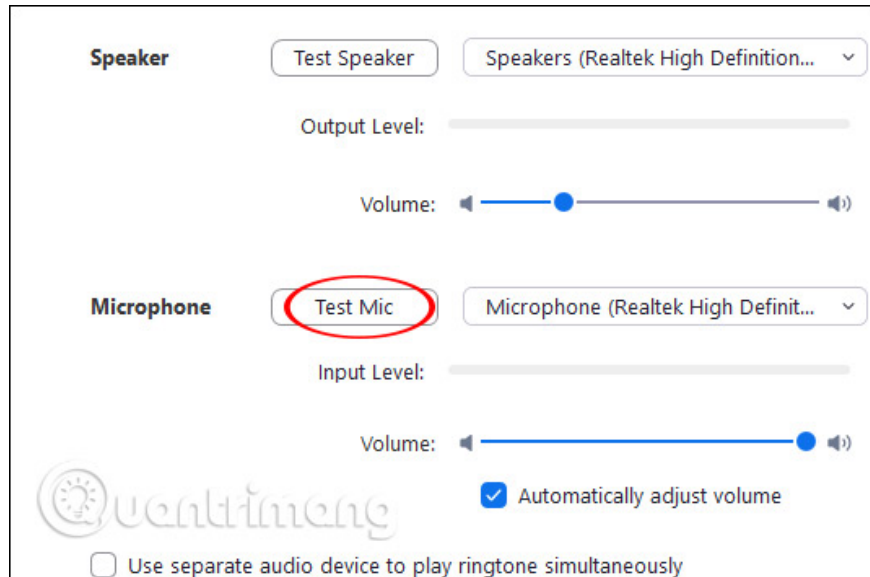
Speaker
Test Speaker
Speakers (Realtek High Definition...

Output Level:

Volume:

Microphone
Test Mic
Microphone (Realtek High Definit...

Input Level:

Volume:

Automatically adjust volume

Quantrimang

Use separate audio device to play ringtone simultaneously